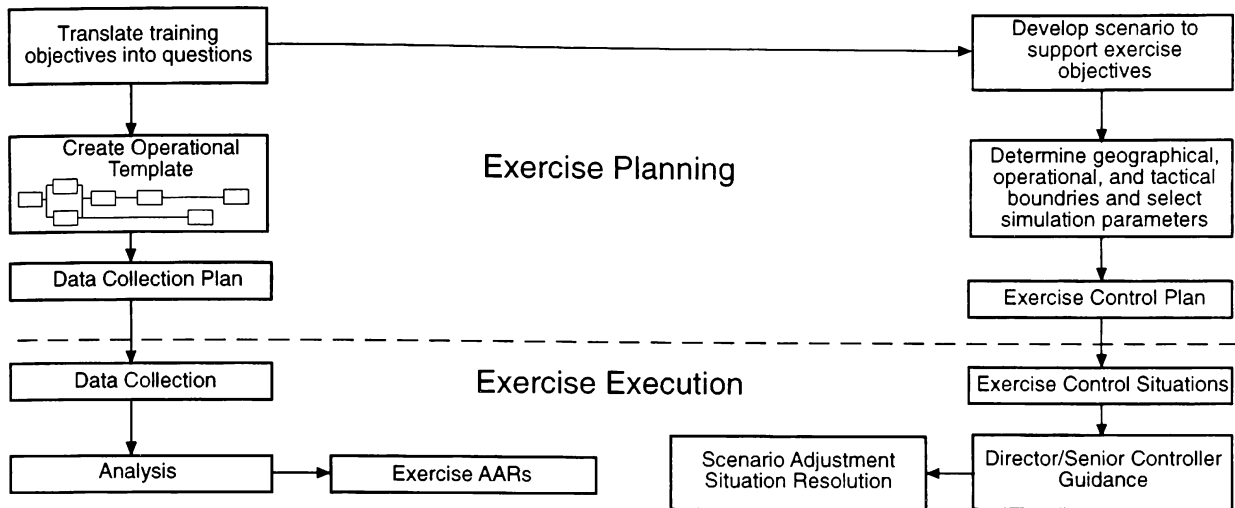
Translate training objectives into questions

Develop scenario to support exercise objectives

Create Operational Template

Exercise Planning

Determine geographical, operational, and tactical boundries and select simulation parameters

Data Collection Plan

Exercise Control Plan

Data Collection

Exercise Execution

Exercise Control Situations

Analysis

Exercise AARs

Scenario Adjustment Situation Resolution

Director/Senior Controller Guidance